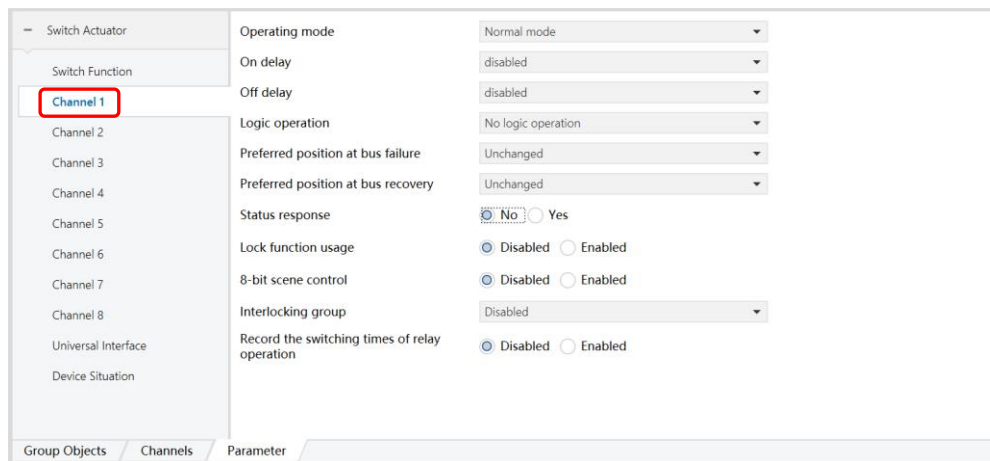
– Switch Actuator

Switch Function

Channel 1

Channel 2

Channel 3

Channel 4

Channel 5

Channel 6

Channel 7

Channel 8

Universal Interface

Device Situation

| | |
|---|---|
| Operating mode | Normal mode |
| On delay | disabled |
| Off delay | disabled |
| Logic operation | No logic operation |
| Preferred position at bus failure | Unchanged |
| Preferred position at bus recovery | Unchanged |
| Status response | No Yes |
| Lock function usage | Disabled Enabled |
| 8-bit scene control | Disabled Enabled |
| Interlocking group | Disabled |
| Record the switching times of relay operation | Disabled Enabled |

Group Objects Channels Parameter